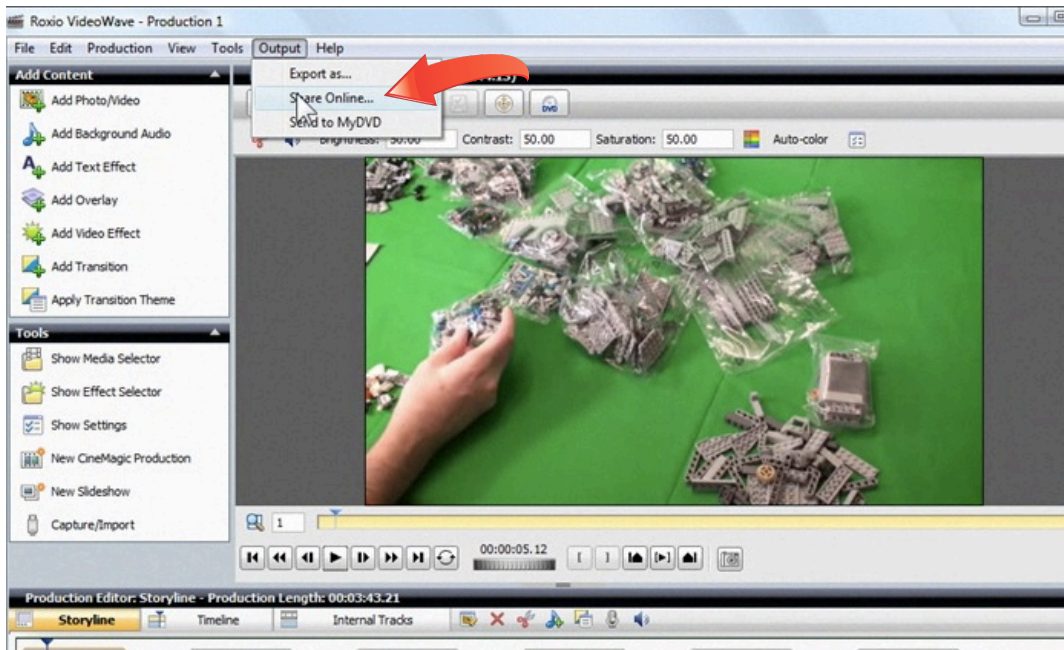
Roxio VideoWave - Production 1

File Edit Production View Tools Output Help

Export as...
Share Online...
Send to MyDVD

Add Content
Add Photo/Video
Add Background Audio
Add Text Effect
Add Overlay
Add Video Effect
Add Transition
Apply Transition Theme

Tools
Show Media Selector
Show Effect Selector
Show Settings
New CineMagic Production
New Slideshow
Capture/Import

Brightness: 50.00 Contrast: 50.00 Saturation: 50.00 Auto-color

1

00:00:05.12

Production Editor: Storyline - Production Length: 00:03:43.21

Storyline Timeline Internal Tracks